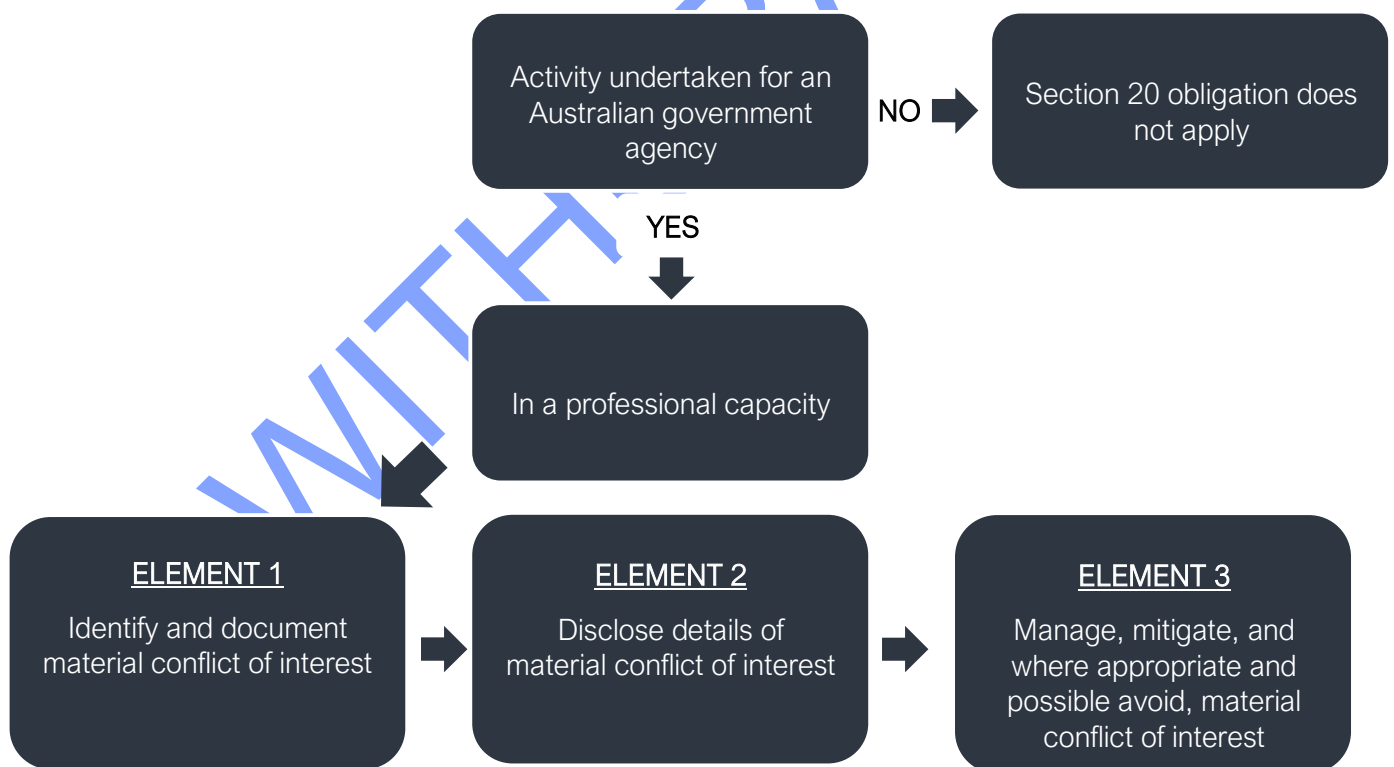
Activity undertaken for an Australian government agency

NO

Section 20 obligation does not apply

YES

In a professional capacity

ELEMENT 1

Identify and document material conflict of interest

ELEMENT 2

Disclose details of material conflict of interest

ELEMENT 3

Manage, mitigate, and where appropriate and possible avoid, material conflict of interest

WITH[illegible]